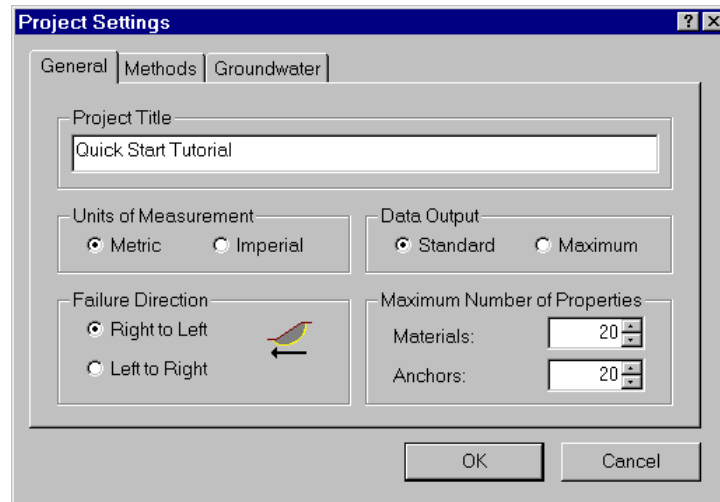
Project Settings

?

General

Methods

Groundwater

Project Title

Quick Start Tutorial

Units of Measurement

Metric

Imperial

Data Output

Standard

Maximum

Failure Direction

Right to Left

Left to Right

Maximum Number of Properties

Materials:

20

Anchors:

20

OK

Cancel